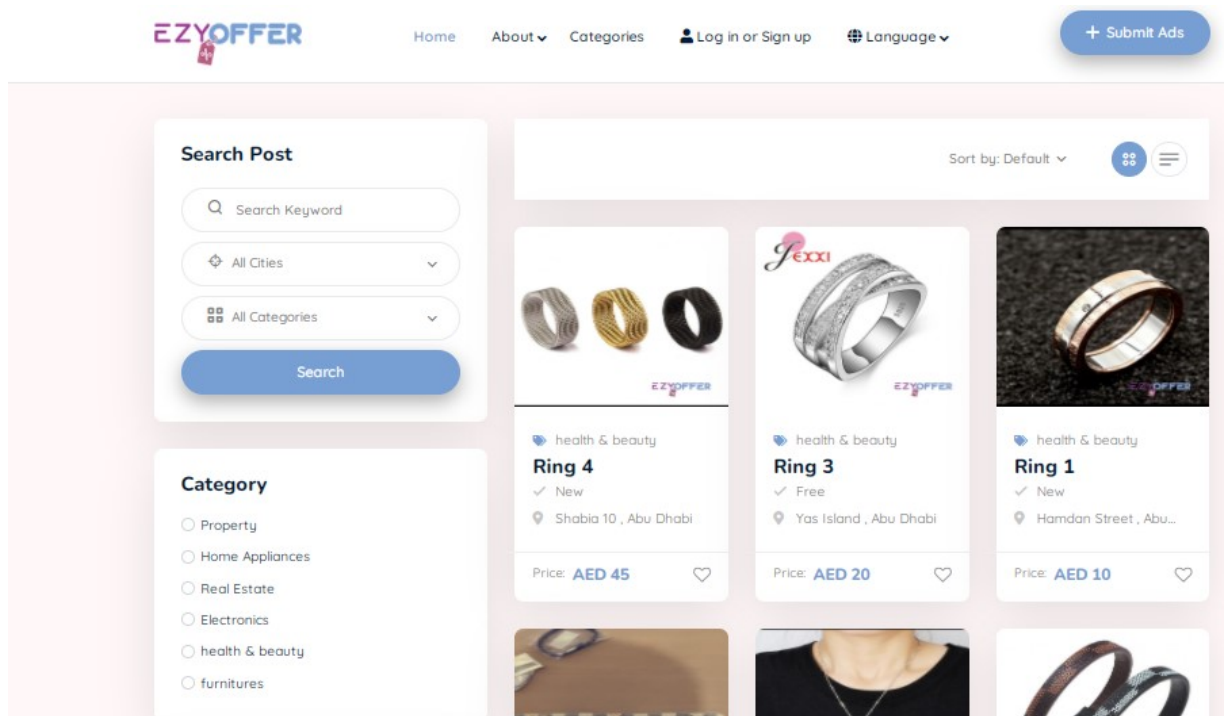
EZYOFFER

Home About Categories Log in or Sign up Language

+ Submit Ads

Search Post

Search Keyword

All Cities

All Categories

Search

Category

Property

Home Appliances

Real Estate

Electronics

health & beauty

furnitures

Sort by: Default

EZYOFFER

health & beauty

Ring 4

New

Shabia 10 , Abu Dhabi

Price: AED 45

Jexxi

EZYOFFER

health & beauty

Ring 3

Free

Yas Island , Abu Dhabi

Price: AED 20

EZYOFFER

health & beauty

Ring 1

New

Hamdan Street , Abu...

Price: AED 10